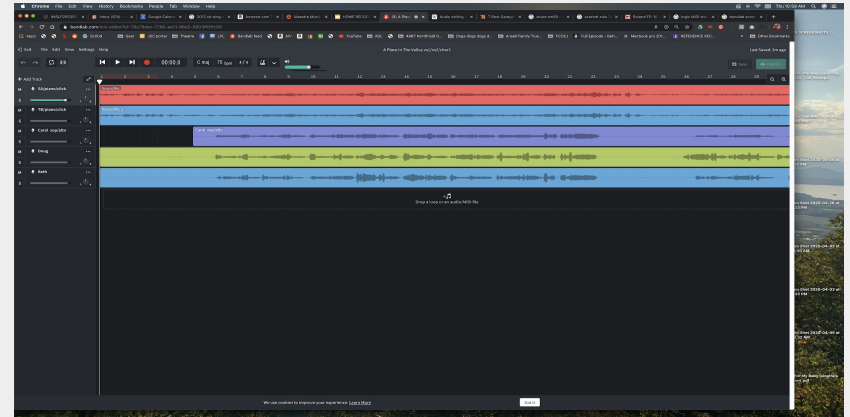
Chrome File Edit View History Bookmarks People Tab Window Help

Thu 10:50 AM

Apps Other Bookmarks

Exit File Edit View Settings Help

A Place in The Valley vo(vo2,vfour)

Last Saved: 3m ago

00:00.0 C maj 75 bpm 4 / 4

Add Track

1 2 3 4 5 6 7 8 9 10 11 12 13 14 15 16 17 18 19 20 21 22 23 24 25 26 27 28 29 30

S(a)piano/click

T(B)piano/click

Carol .sop/alto

Doug

Ruth

Carol .sop/alto

Drop a loop or an audio/MIDI file

We use cookies to improve your experience. Learn More

Got it